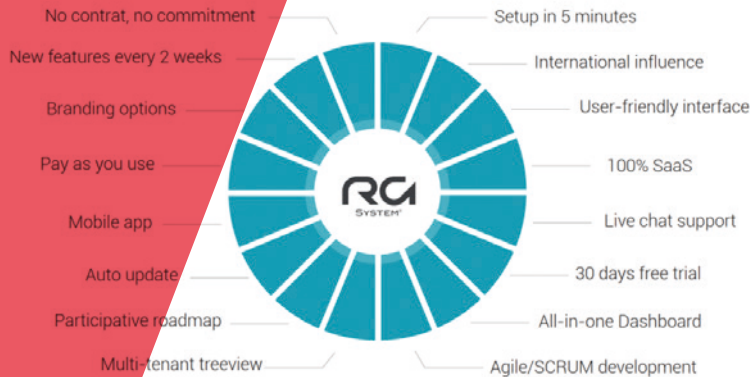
No contrat, no commitment
New features every 2 weeks
Branding options
Pay as you use
Mobile app
Auto update
Participative roadmap
Multi-tenant treeview

Setup in 5 minutes
International influence
User-friendly interface
100% SaaS
Live chat support
30 days free trial
All-in-one Dashboard
Agile/SCRUM development

RG
SYSTEM